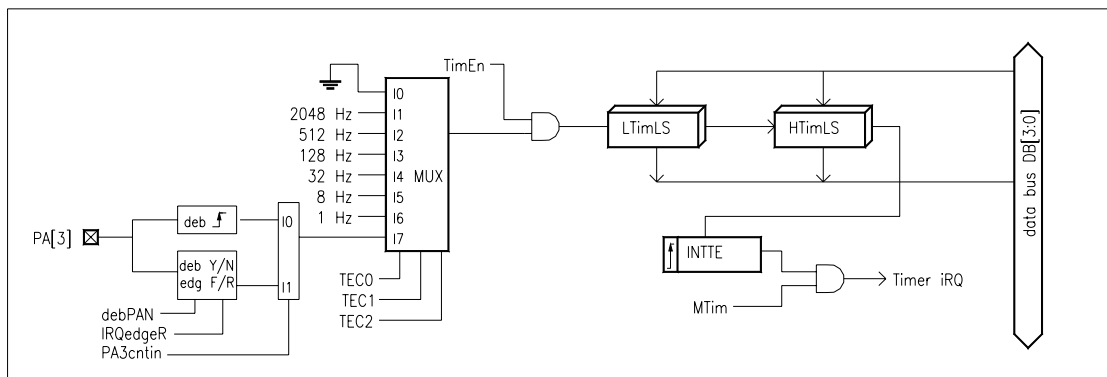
TimEn

I0
2048 Hz I1
512 Hz I2
128 Hz I3
32 Hz I4
8 Hz I5
1 Hz I6
I7
MUX

LTimLS
HTimLS

data bus DB[3:0]

PA[3]
deb
I0
deb Y/N
edg F/R
I1
debPAN
IRQedgeR
PA3cntin

TEC0
TEC1
TEC2

INTTE
MTim
Timer iRQ